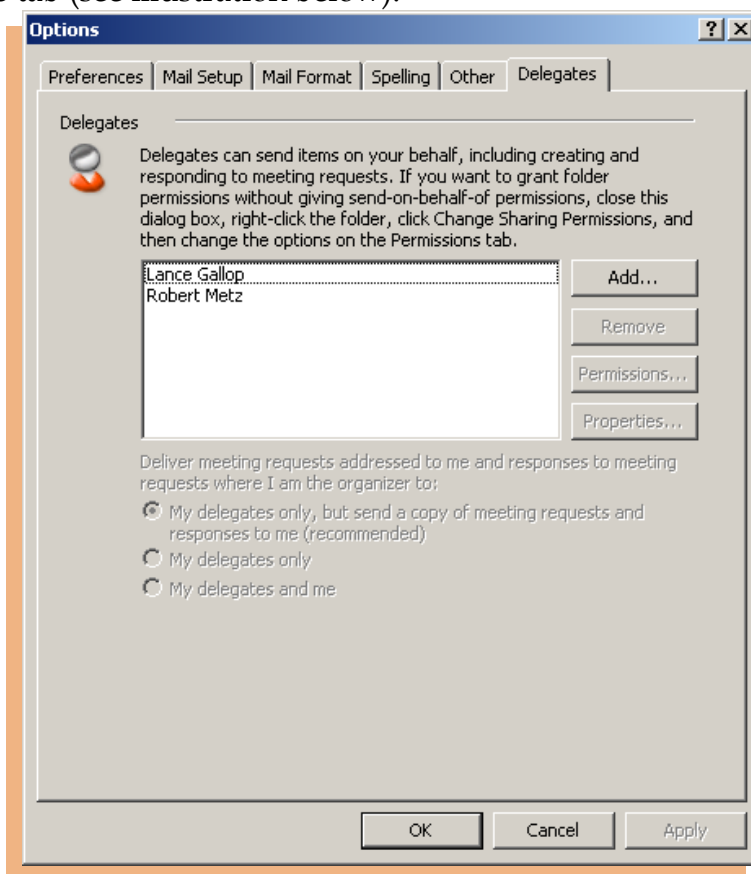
s tab (see illustration below).

Options

?

X

Preferences | Mail Setup | Mail Format | Spelling | Other | Delegates

Delegates

Delegates can send items on your behalf, including creating and responding to meeting requests. If you want to grant folder permissions without giving send-on-behalf-of permissions, close this dialog box, right-click the folder, click Change Sharing Permissions, and then change the options on the Permissions tab.

Lance Gallop
Robert Metz

Add...

Remove

Permissions...

Properties...

Deliver meeting requests addressed to me and responses to meeting requests where I am the organizer to:

My delegates only, but send a copy of meeting requests and responses to me (recommended)

My delegates only

My delegates and me

OK

Cancel

Apply